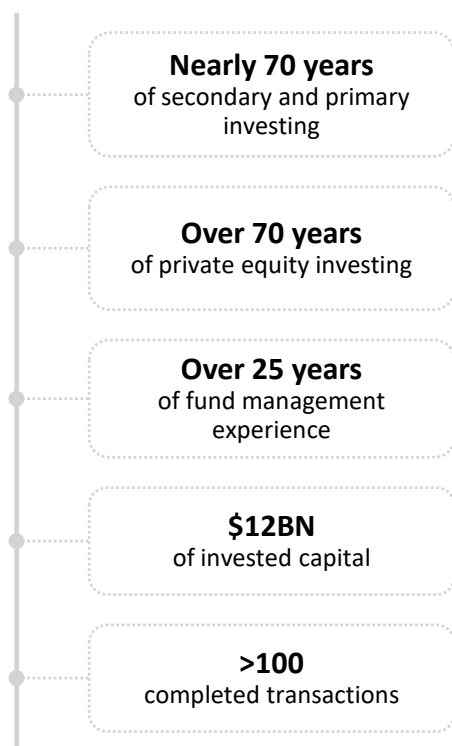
**Nearly 70 years**
of secondary and primary investing

**Over 70 years**
of private equity investing

**Over 25 years**
of fund management experience

**\$12BN**
of invested capital

**>100**
completed transactions